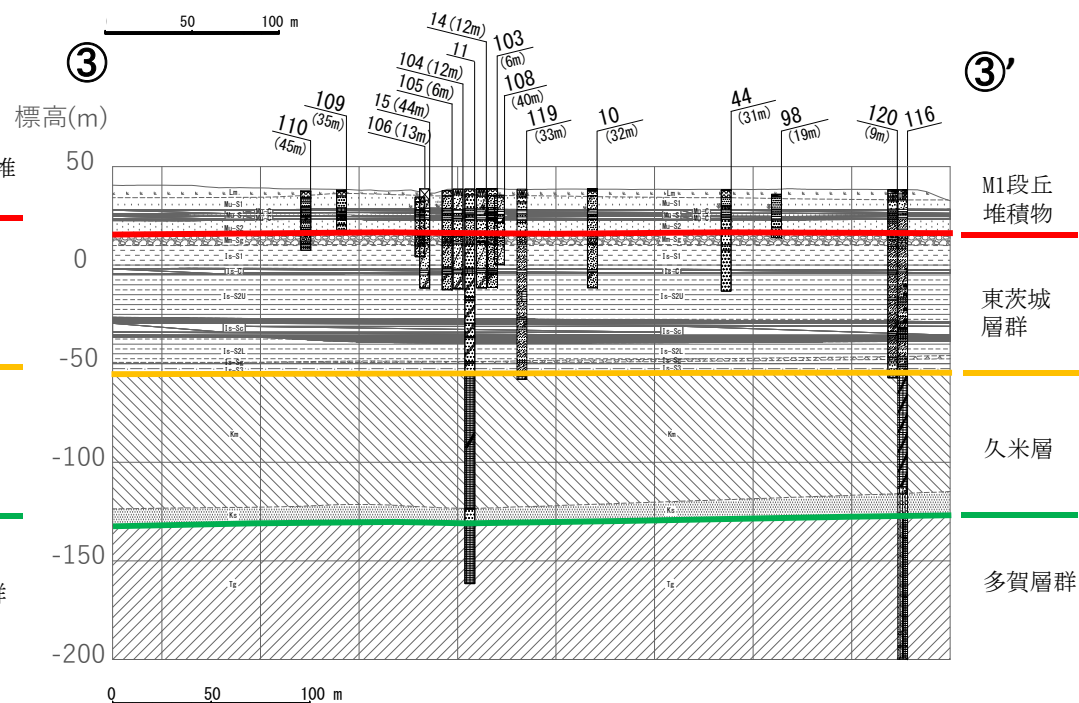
50 100 m

③

③'

標高(m)

14(12m)
11
103 (6m)
104(12m)
105(6m)
108 (40m)
15(44m)
119 (33m)
106(13m)
109 (35m)
110 (45m)
10 (32m)
44 (31m)
98 (19m)
120 (9m)
116

50
0
-50
-100
-150
-200

Lm
Mu-S1
Mu-S2
Mu-Sg
Is-S1
Is-C
Is-S2U
Is-Sc
Is-S2L
Is-Sg
Is-S3
Km
Ks
Tg

Lm
Mu-S1
Mu-S2
Mu-Sg
Is-S1
Is-C
Is-S2U
Is-Sc
Is-S2L
Is-S3
Km
Ks
Tg

M1段丘堆積物

東茨城層群

久米層

多賀層群

堆

群

0 50 100 m